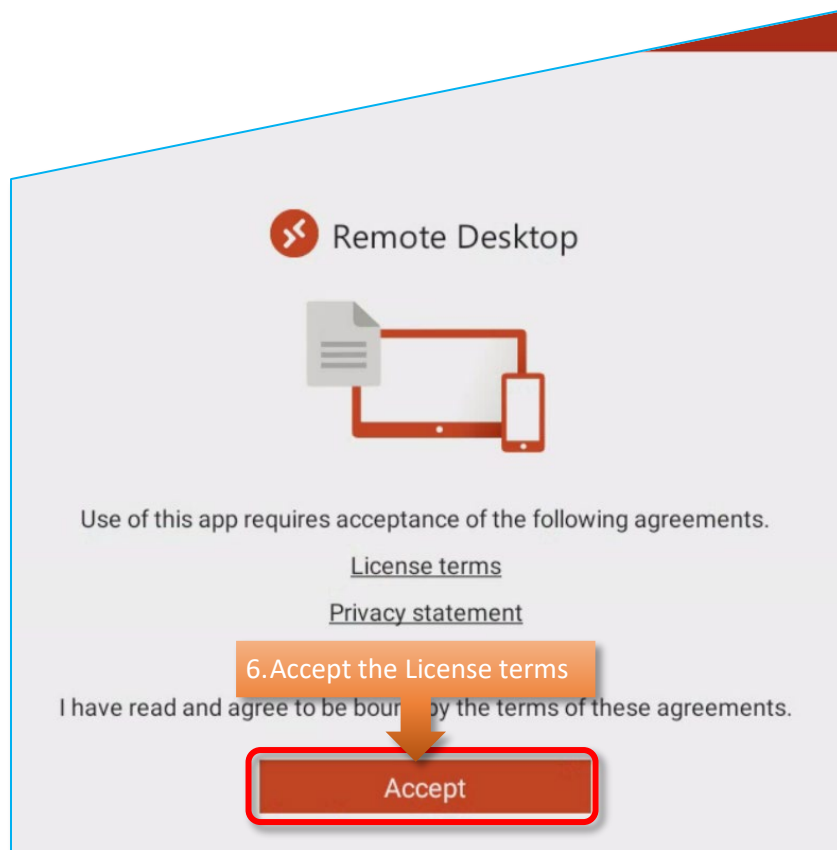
Remote Desktop

Use of this app requires acceptance of the following agreements.

License terms

Privacy statement

6.Accept the License terms

I have read and agree to be bour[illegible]y the terms of these agreements.

Accept